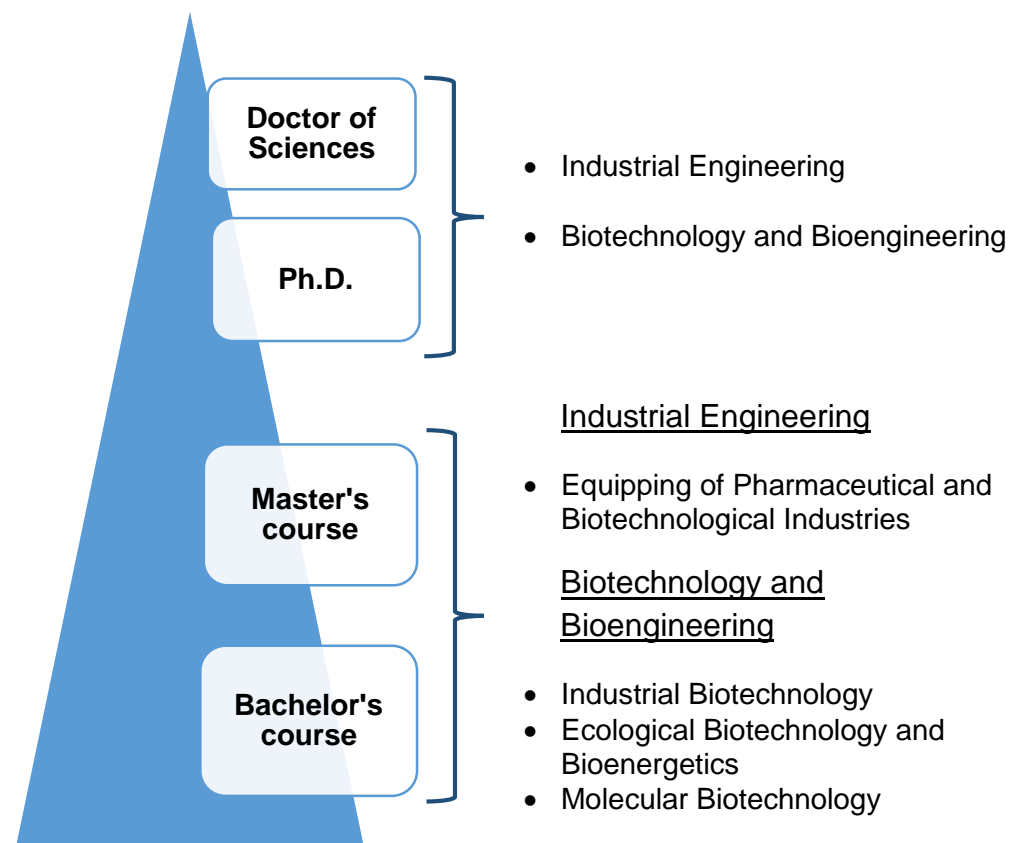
Doctor of Sciences

Ph.D.

Master's course

Bachelor's course

- Industrial Engineering
- Biotechnology and Bioengineering

Industrial Engineering

- Equipping of Pharmaceutical and Biotechnological Industries

Biotechnology and Bioengineering

- Industrial Biotechnology
- Ecological Biotechnology and Bioenergetics
- Molecular Biotechnology